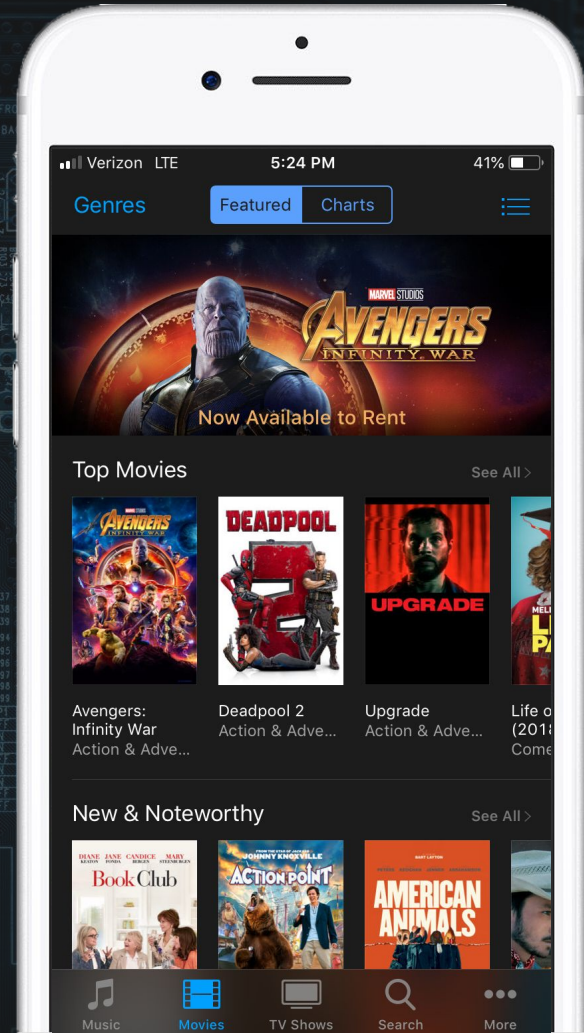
Verizon LTE
5:24 PM
41%

Genres
Featured
Charts

MARVEL STUDIOS
AVENGERS
INFINITY WAR
Now Available to Rent

Top Movies
See All

AVENGERS
INFINITY WAR

DEADPOOL

UPGRADE

MELI
LI
PA

Avengers: Infinity War
Action & Adve...

Deadpool 2
Action & Adve...

Upgrade
Action & Adve...

Life o
(2018
Come

New & Noteworthy
See All

DIANE KEATON JANE FONDA CANDICE BERGEN MARY STEENBURGEN
Book Club

FROM THE STAR OF JACKASS
JOHNNY KNOXVILLE
ACTION POINT

BART LAYTON
AMERICAN ANIMALS

Music
Movies
TV Shows
Search
More